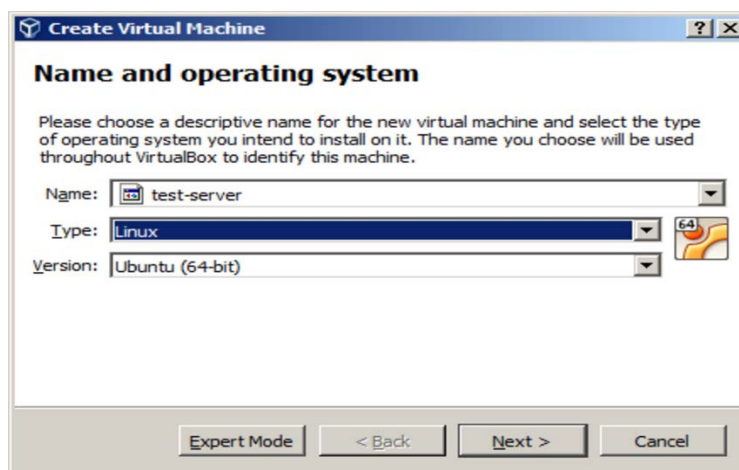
Create Virtual Machine

?

Name and operating system

Please choose a descriptive name for the new virtual machine and select the type of operating system you intend to install on it. The name you choose will be used throughout VirtualBox to identify this machine.

Name: test-server

Type: Linux

Version: Ubuntu (64-bit)

64

Expert Mode

< Back

Next >

Cancel